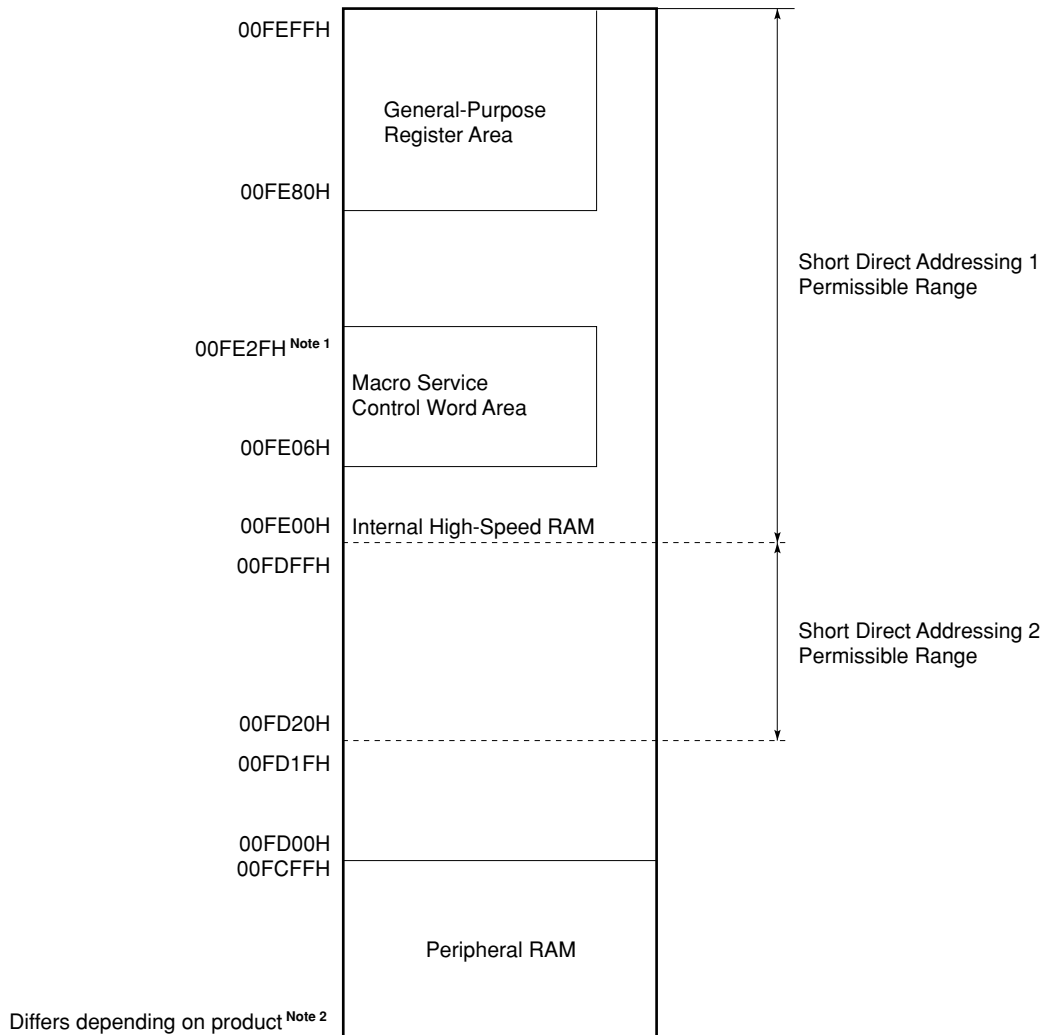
00FEFFH

General-Purpose Register Area

00FE80H

Short Direct Addressing 1 Permissible Range

00FE2FH $^{\text{Note 1}}$

Macro Service Control Word Area

00FE06H

00FE00H

Internal High-Speed RAM

00FDFFH

Short Direct Addressing 2 Permissible Range

00FD20H

00FD1FH

00FD00H

00FCFFH

Peripheral RAM

Differs depending on product $^{\text{Note 2}}$